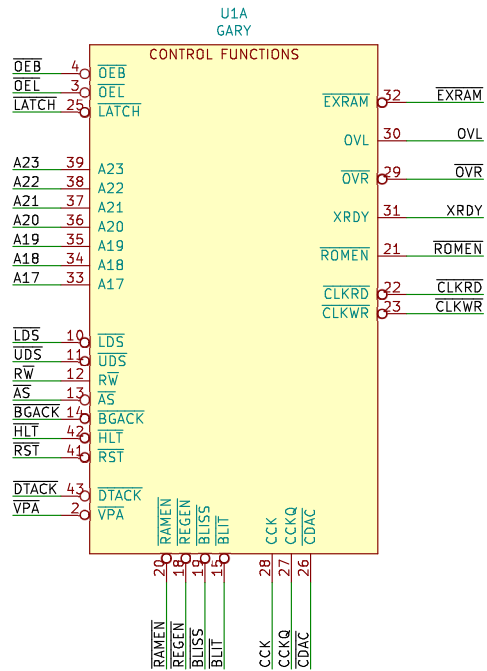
U1A
GARY

CONTROL FUNCTIONS

$\overline{OEB}$ 4 $\overline{OEB}$
$\overline{OEL}$ 3 $\overline{OEL}$
$\overline{LATCH}$ 25 $\overline{LATCH}$

A23 39 A23
A22 38 A22
A21 37 A21
A20 36 A20
A19 35 A19
A18 34 A18
A17 33 A17

$\overline{LDS}$ 10 $\overline{LDS}$
$\overline{UDS}$ 11 $\overline{UDS}$
$R\overline{W}$ 12 $R\overline{W}$
$\overline{AS}$ 13 $\overline{AS}$
$\overline{BGACK}$ 14 $\overline{BGACK}$
$\overline{HLT}$ 42 $\overline{HLT}$
$\overline{RST}$ 41 $\overline{RST}$

$\overline{DTACK}$ 43 $\overline{DTACK}$
$\overline{VPA}$ 2 $\overline{VPA}$

$\overline{EXRAM}$ 32 $\overline{EXRAM}$
OVL 30 OVL
$\overline{OVR}$ 29 $\overline{OVR}$
XRDY 31 XRDY
$\overline{ROMEN}$ 21 $\overline{ROMEN}$
$\overline{CLKRD}$ 22 $\overline{CLKRD}$
$\overline{CLKWR}$ 23 $\overline{CLKWR}$

$\overline{RAMEN}$ 20 $\overline{RAMEN}$
$\overline{REGEN}$ 18 $\overline{REGEN}$
$\overline{BLISS}$ 19 $\overline{BLISS}$
$\overline{BLIT}$ 15 $\overline{BLIT}$
CCK 28 CCK
CCKQ 27 CCKQ
CDAC 26 $\overline{CDAC}$